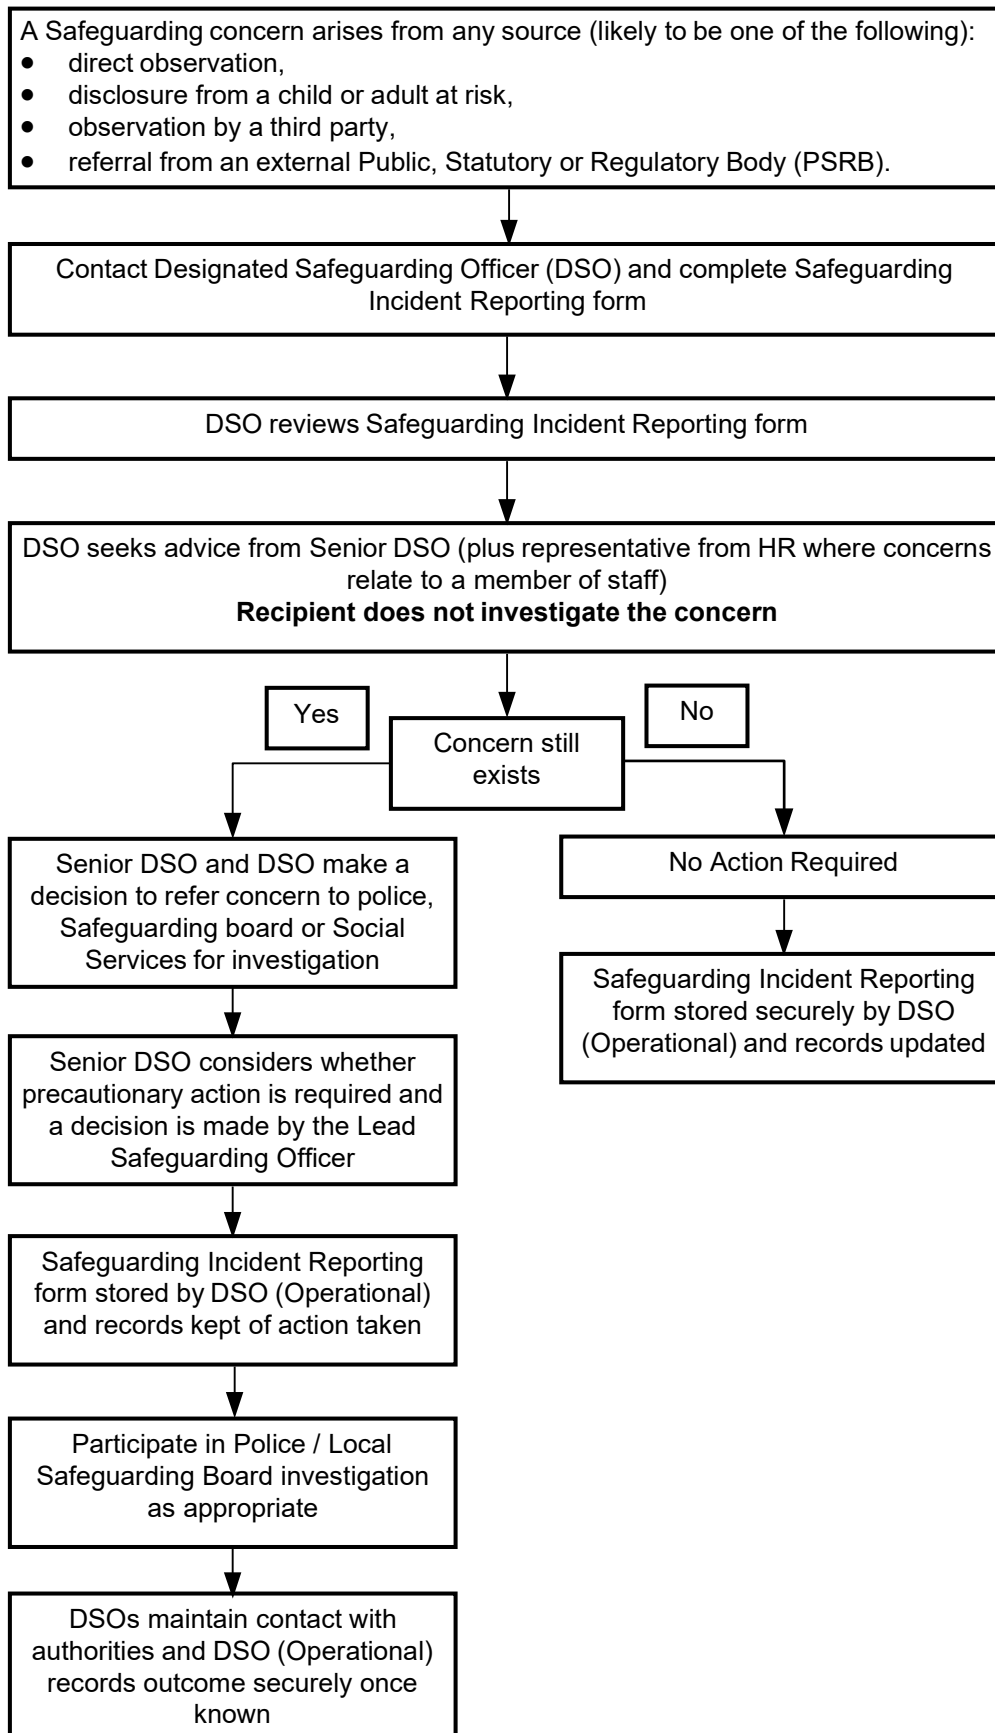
A Safeguarding concern arises from any source (likely to be one of the following):
- direct observation,
- disclosure from a child or adult at risk,
- observation by a third party,
- referral from an external Public, Statutory or Regulatory Body (PSRB).

Contact Designated Safeguarding Officer (DSO) and complete Safeguarding Incident Reporting form

DSO reviews Safeguarding Incident Reporting form

DSO seeks advice from Senior DSO (plus representative from HR where concerns relate to a member of staff)
**Recipient does not investigate the concern**

Yes

Concern still exists

No

Senior DSO and DSO make a decision to refer concern to police, Safeguarding board or Social Services for investigation

Senior DSO considers whether precautionary action is required and a decision is made by the Lead Safeguarding Officer

Safeguarding Incident Reporting form stored by DSO (Operational) and records kept of action taken

Participate in Police / Local Safeguarding Board investigation as appropriate

DSOs maintain contact with authorities and DSO (Operational) records outcome securely once known

No Action Required

Safeguarding Incident Reporting form stored securely by DSO (Operational) and records updated